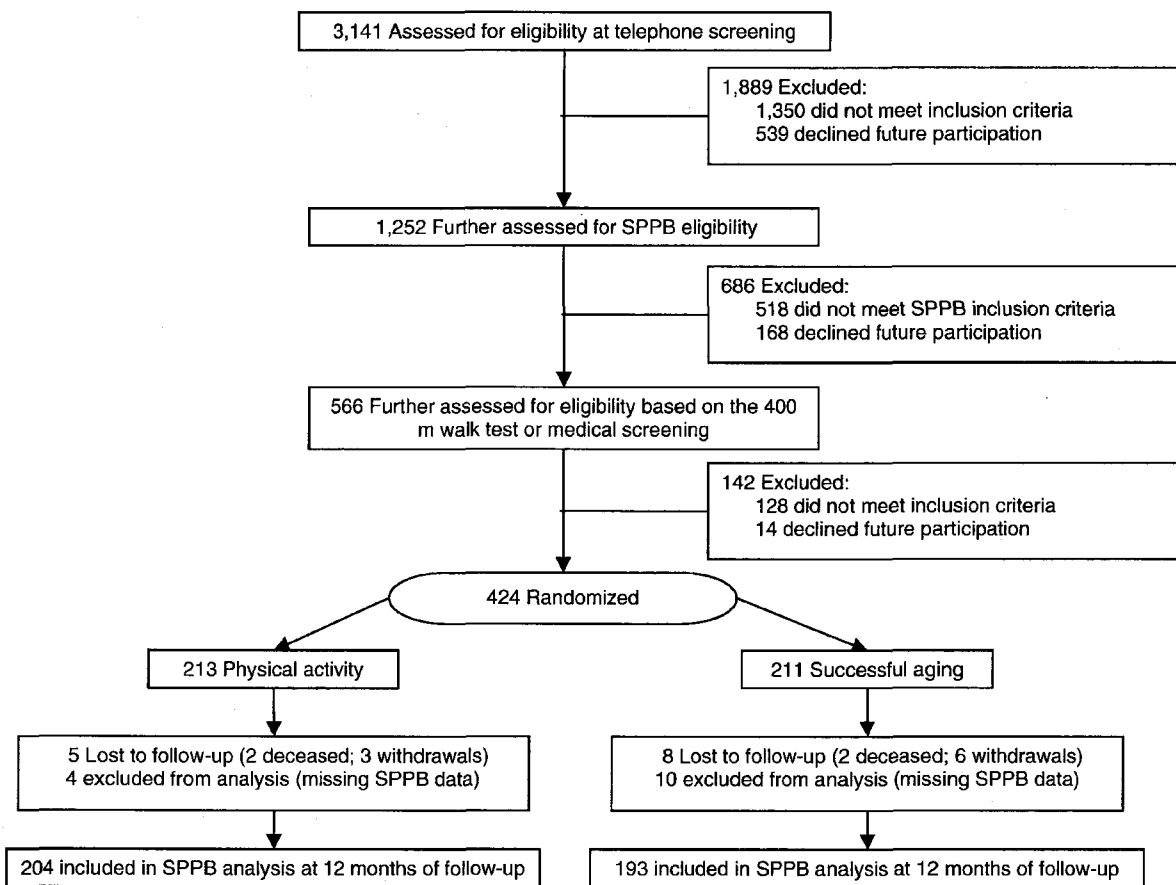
3,141 Assessed for eligibility at telephone screening

1,889 Excluded:
1,350 did not meet inclusion criteria
539 declined future participation

1,252 Further assessed for SPPB eligibility

686 Excluded:
518 did not meet SPPB inclusion criteria
168 declined future participation

566 Further assessed for eligibility based on the 400 m walk test or medical screening

142 Excluded:
128 did not meet inclusion criteria
14 declined future participation

424 Randomized

213 Physical activity

211 Successful aging

5 Lost to follow-up (2 deceased; 3 withdrawals)
4 excluded from analysis (missing SPPB data)

8 Lost to follow-up (2 deceased; 6 withdrawals)
10 excluded from analysis (missing SPPB data)

204 included in SPPB analysis at 12 months of follow-up

193 included in SPPB analysis at 12 months of follow-up